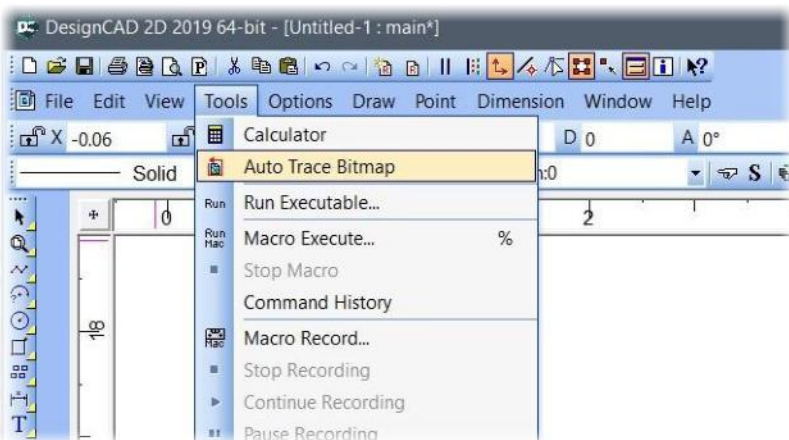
DesignCAD 2D 2019 64-bit - [Untitled-1 : main*]

File Edit View Tools Options Draw Point Dimension Window Help

X -0.06 D 0 A 0°

Solid n:0

S

Calculator
Auto Trace Bitmap
Run Run Executable...
Run Mac Macro Execute... %
Stop Macro
Command History
Mac Macro Record...
Stop Recording
Continue Recording
Pause Recording

0 2

18

T